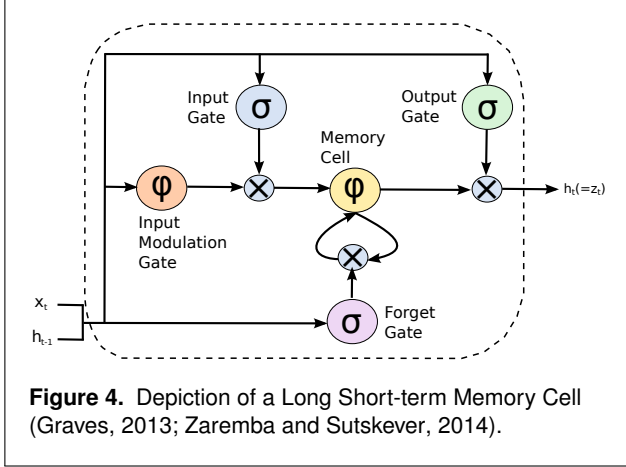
Input Gate

$\sigma$

Output Gate

$\sigma$

Memory Cell

$\varphi$

$\varphi$

$\otimes$

$\otimes$

$h_t(=z_t)$

Input Modulation Gate

$\otimes$

$x_t$

$h_{t-1}$

$\sigma$

Forget Gate

**Figure 4.** Depiction of a Long Short-term Memory Cell (Graves, 2013; Zaremba and Sutskever, 2014).